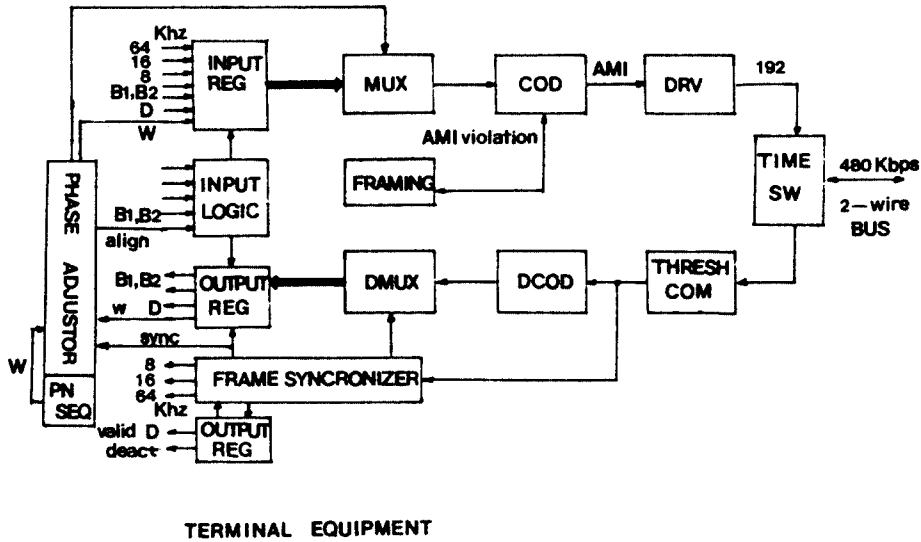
Khz
64
16
8
B1,B2
D
W

INPUT REG

MUX

COD

AMI

DRV

192

AMI violation

FRAMING

TIME SW

480 Kbps

2-wire BUS

INPUT LOGIC

B1,B2

align

PHASE ADJUSTOR

B1,B2

w D

OUTPUT REG

DMUX

DCOD

THRESH COM

sync

W

8
16
64
Khz

FRAME SYNCRONIZER

PN SEQ

valid D
deact

OUTPUT REG

TERMINAL EQUIPMENT